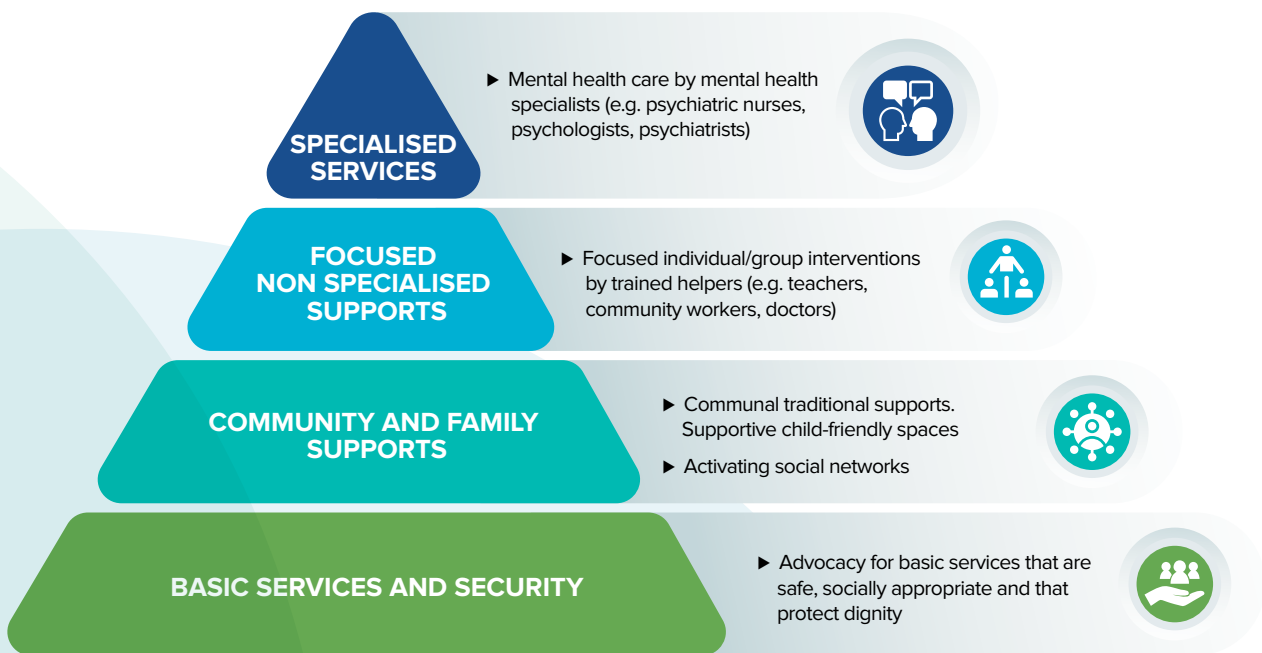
SPECIALISED SERVICES

▶ Mental health care by mental health specialists (e.g. psychiatric nurses, psychologists, psychiatrists)

FOCUSED NON SPECIALISED SUPPORTS

▶ Focused individual/group interventions by trained helpers (e.g. teachers, community workers, doctors)

COMMUNITY AND FAMILY SUPPORTS

▶ Communal traditional supports. Supportive child-friendly spaces

▶ Activating social networks

BASIC SERVICES AND SECURITY

▶ Advocacy for basic services that are safe, socially appropriate and that protect dignity